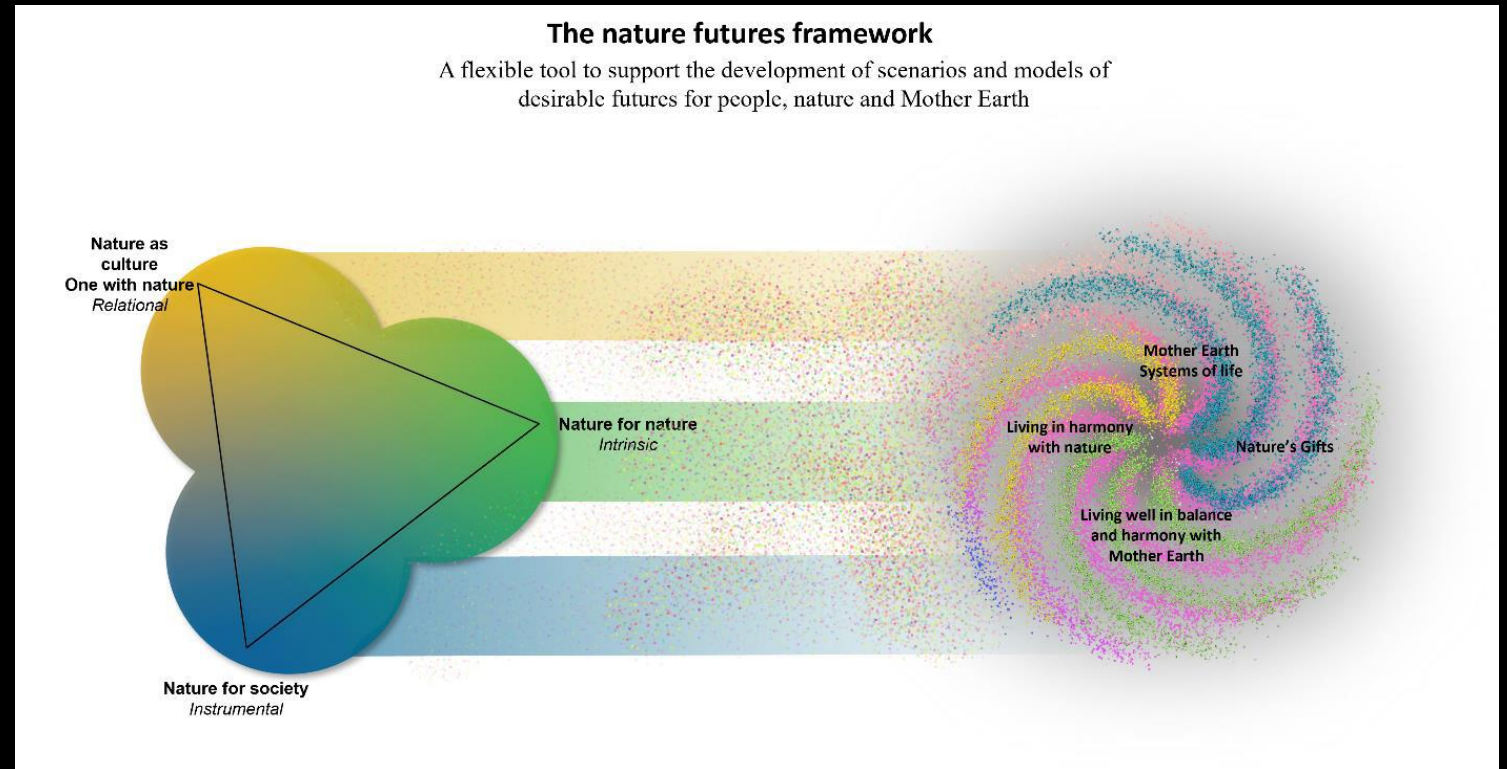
The nature futures framework

A flexible tool to support the development of scenarios and models of desirable futures for people, nature and Mother Earth

Nature as culture
One with nature
Relational

Nature for nature
Intrinsic

Nature for society
Instrumental

Mother Earth
Systems of life

Living in harmony with nature

Nature's Gifts

Living well in balance and harmony with Mother Earth